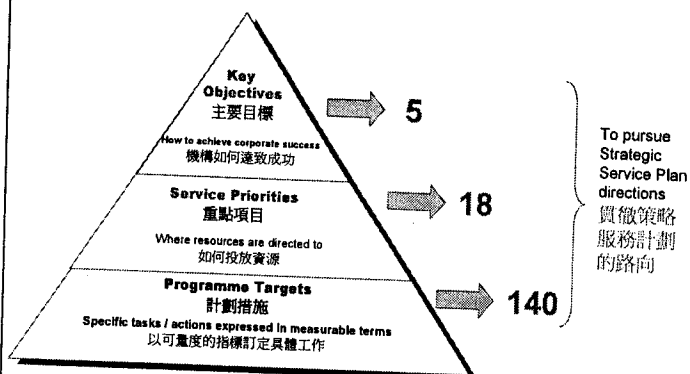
Key Objectives
主要目標

How to achieve corporate success
機構如何達致成功

5

Service Priorities
重點項目

Where resources are directed to
如何投放資源

18

Programme Targets
計劃措施

Specific tasks / actions expressed in measurable terms
以可量度的指標訂定具體工作

140

To pursue Strategic Service Plan directions
貫徹策略服務計劃的路向